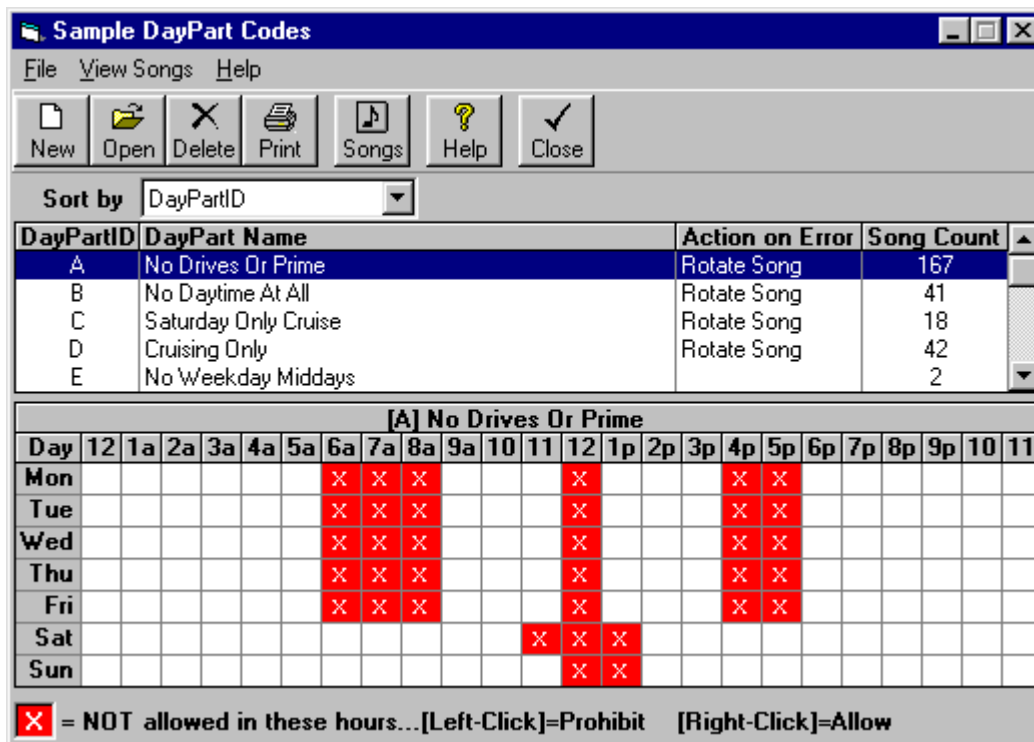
Sample DayPart Codes

File View Songs Help

New Open Delete Print Songs Help Close

Sort by DayPartID

| DayPartID | DayPart Name | Action on Error | Song Count |
|---|---|---|---|
| A | No Drives Or Prime | Rotate Song | 167 |
| B | No Daytime At All | Rotate Song | 41 |
| C | Saturday Only Cruise | Rotate Song | 18 |
| D | Cruising Only | Rotate Song | 42 |
| E | No Weekday Middays | | 2 |

[A] No Drives Or Prime

| Day | 12 | 1a | 2a | 3a | 4a | 5a | 6a | 7a | 8a | 9a | 10 | 11 | 12 | 1p | 2p | 3p | 4p | 5p | 6p | 7p | 8p | 9p | 10 | 11 |
|---|---|---|---|---|---|---|---|---|---|---|---|---|---|---|---|---|---|---|---|---|---|---|---|---|
| Mon | | | | | | | X | X | X | | | | X | | | | X | X | | | | | | |
| Tue | | | | | | | X | X | X | | | | X | | | | X | X | | | | | | |
| Wed | | | | | | | X | X | X | | | | X | | | | X | X | | | | | | |
| Thu | | | | | | | X | X | X | | | | X | | | | X | X | | | | | | |
| Fri | | | | | | | X | X | X | | | | X | | | | X | X | | | | | | |
| Sat | | | | | | | | | | | | X | X | X | | | | | | | | | | |
| Sun | | | | | | | | | | | | | X | X | | | | | | | | | | |

X = NOT allowed in these hours...[Left-Click]=Prohibit [Right-Click]=Allow